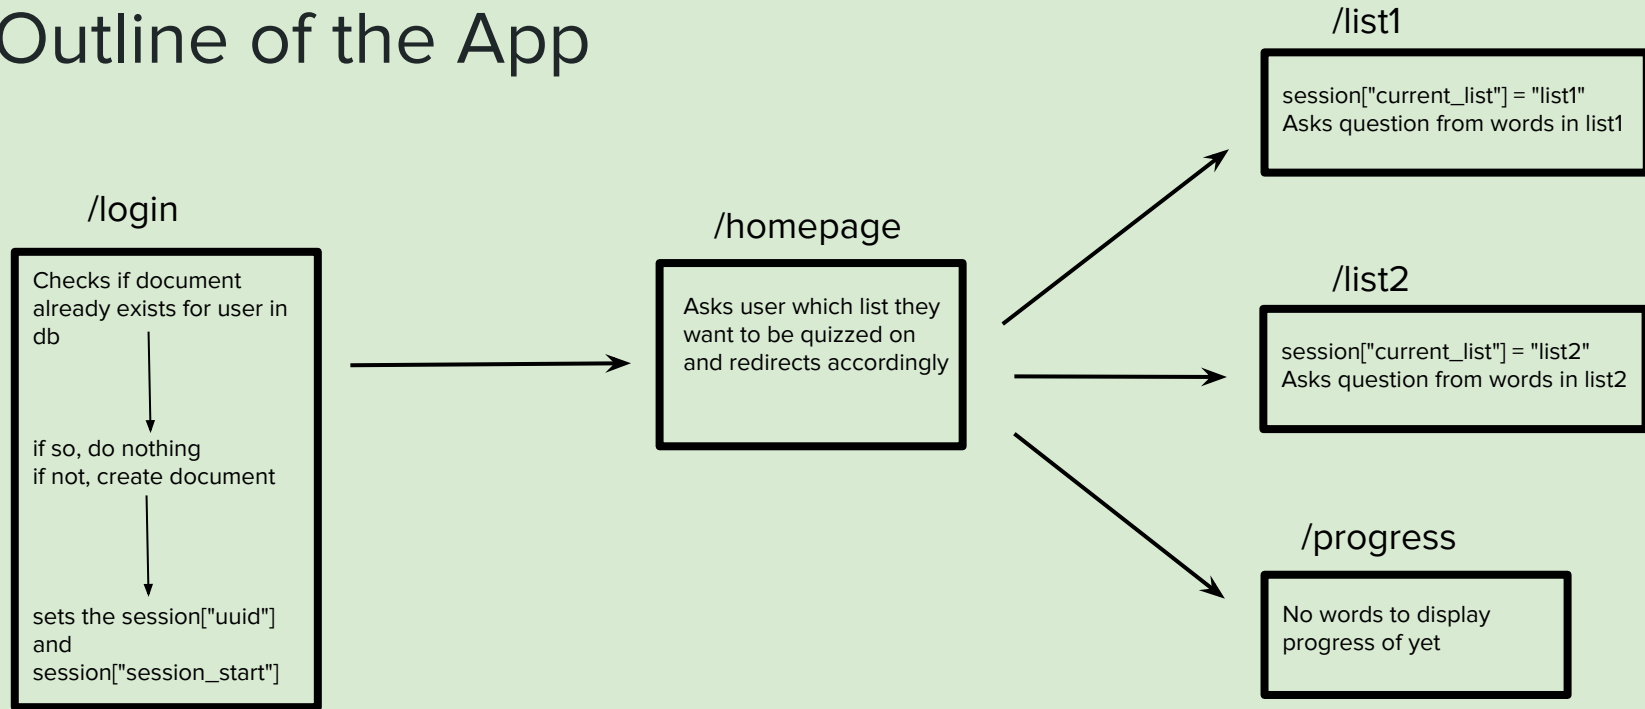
Outline of the App

/login

Checks if document already exists for user in db

if so, do nothing
if not, create document

sets the session["uuid"] and session["session_start"]

/homepage

Asks user which list they want to be quizzed on and redirects accordingly

/list1

session["current_list"] = "list1"
Asks question from words in list1

/list2

session["current_list"] = "list2"
Asks question from words in list2

/progress

No words to display progress of yet